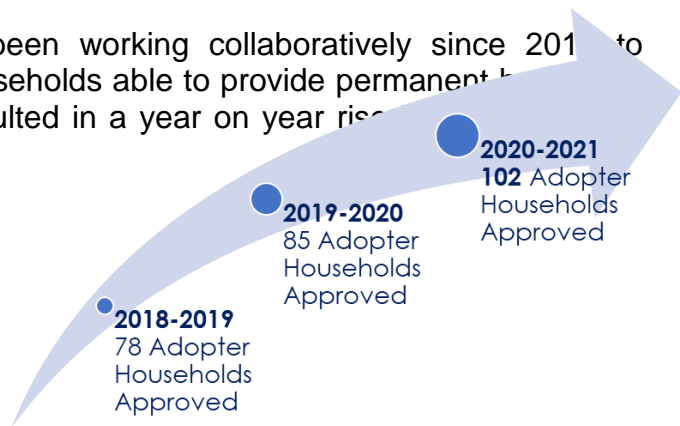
been working collaboratively since 201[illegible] to
seholds able to provide permanent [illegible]
ulted in a year on year ris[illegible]

2020-2021
102 Adopter Households Approved

2019-2020
85 Adopter Households Approved

2018-2019
78 Adopter Households Approved